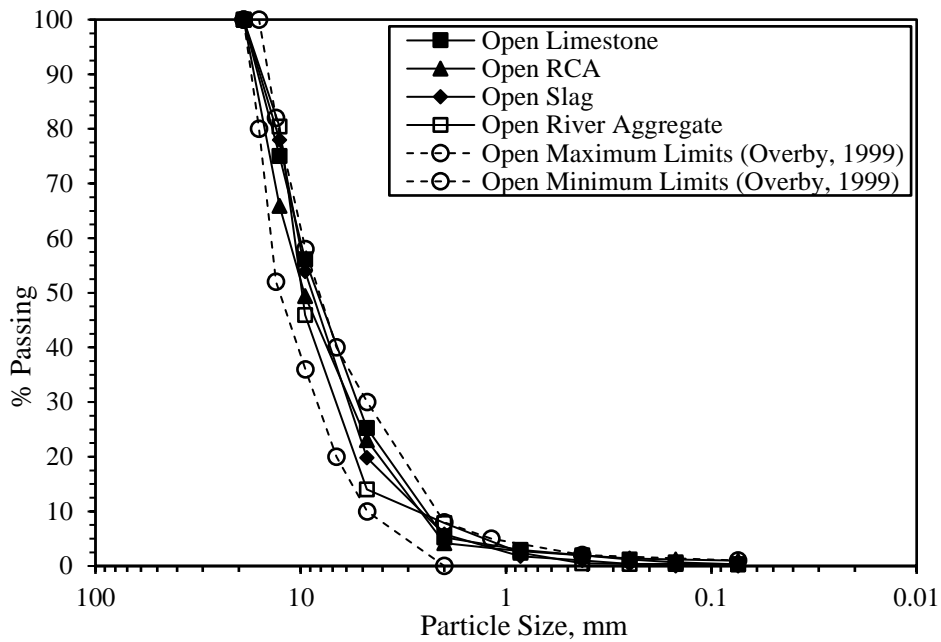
100
90
80
70
60
50
40
30
20
10
0

% Passing

100
10
1
0.1
0.01

Particle Size, mm

Open Limestone
Open RCA
Open Slag
Open River Aggregate
Open Maximum Limits (Overby, 1999)
Open Minimum Limits (Overby, 1999)